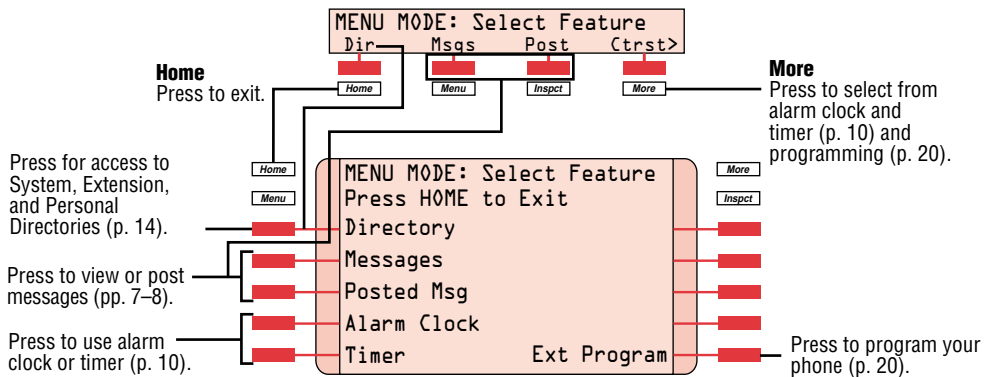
MENU MODE: Select Feature
Dir Msgs Post <trst>

Home
Press to exit.

Home

Menu

Inspct

More

More
Press to select from alarm clock and timer (p. 10) and programming (p. 20).

Press for access to System, Extension, and Personal Directories (p. 14).

Home

Menu

More

Inspct

MENU MODE: Select Feature
Press HOME to Exit
Directory
Messages
Posted Msg
Alarm Clock
Timer Ext Program

Press to view or post messages (pp. 7–8).

Press to use alarm clock or timer (p. 10).

Press to program your phone (p. 20).